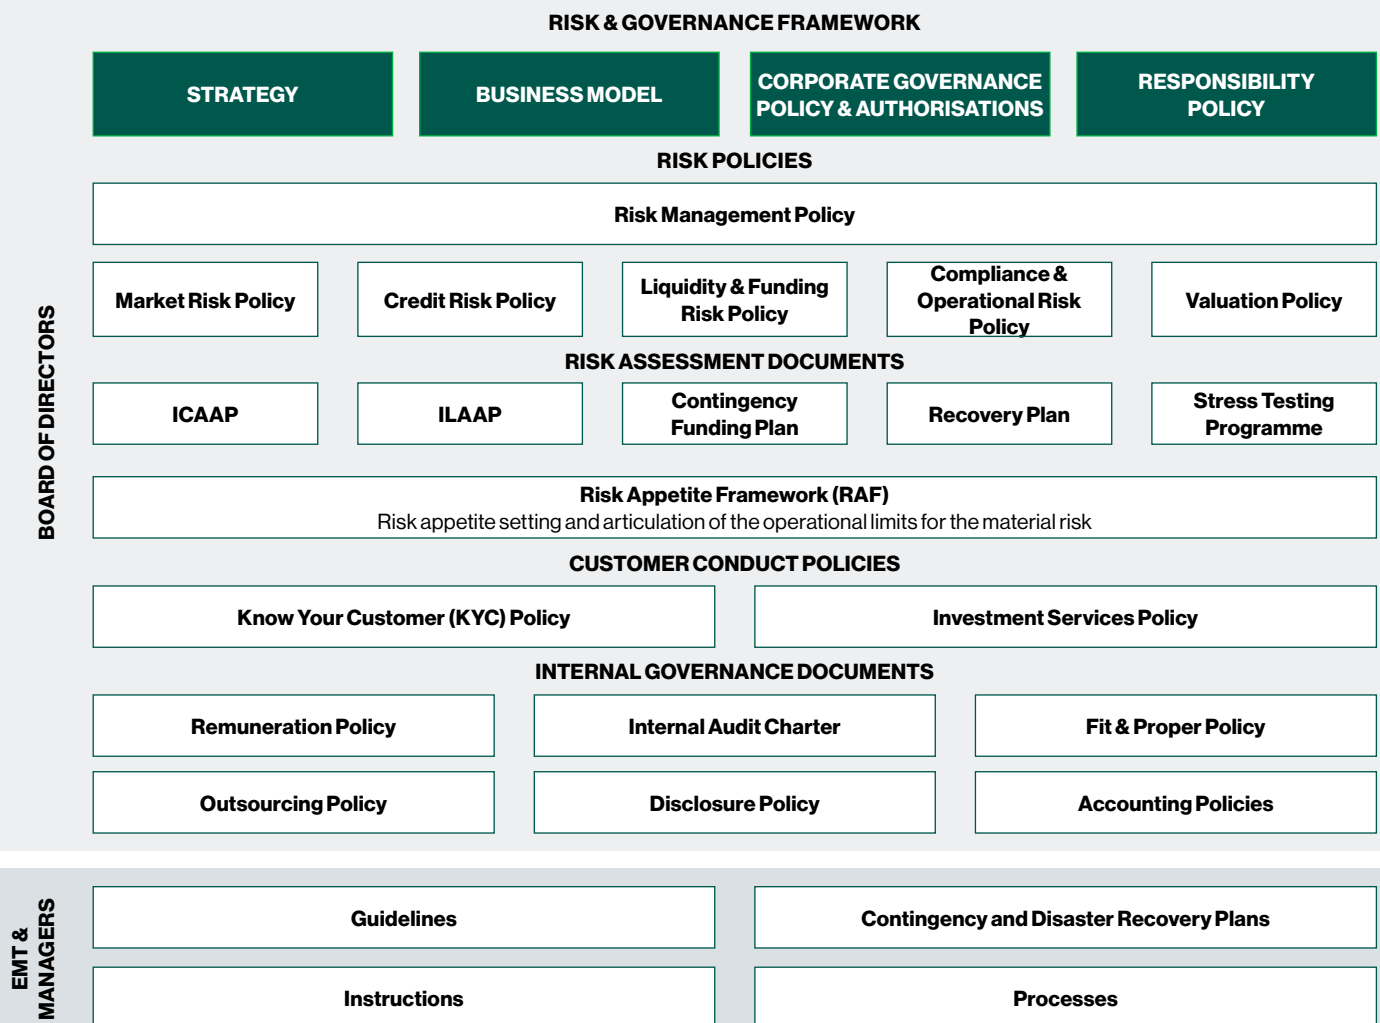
RISK & GOVERNANCE FRAMEWORK

STRATEGY

BUSINESS MODEL

CORPORATE GOVERNANCE POLICY & AUTHORISATIONS

RESPONSIBILITY POLICY

RISK POLICIES

Risk Management Policy

Market Risk Policy

Credit Risk Policy

Liquidity & Funding Risk Policy

Compliance & Operational Risk Policy

Valuation Policy

RISK ASSESSMENT DOCUMENTS

ICAAP

ILAAP

Contingency Funding Plan

Recovery Plan

Stress Testing Programme

Risk Appetite Framework (RAF)
Risk appetite setting and articulation of the operational limits for the material risk

CUSTOMER CONDUCT POLICIES

Know Your Customer (KYC) Policy

Investment Services Policy

INTERNAL GOVERNANCE DOCUMENTS

Remuneration Policy

Internal Audit Charter

Fit & Proper Policy

Outsourcing Policy

Disclosure Policy

Accounting Policies

BOARD OF DIRECTORS

EMT & MANAGERS

Guidelines

Contingency and Disaster Recovery Plans

Instructions

Processes